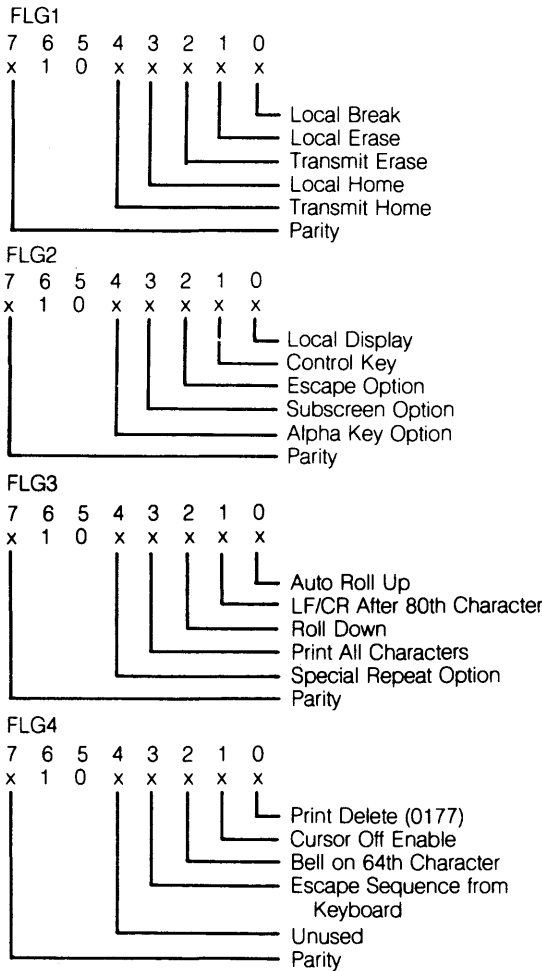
FLG1
7 6 5 4 3 2 1 0
x 1 0 x x x x x

Local Break
Local Erase
Transmit Erase
Local Home
Transmit Home
Parity

FLG2
7 6 5 4 3 2 1 0
x 1 0 x x x x x

Local Display
Control Key
Escape Option
Subscreen Option
Alpha Key Option
Parity

FLG3
7 6 5 4 3 2 1 0
x 1 0 x x x x x

Auto Roll Up
LF/CR After 80th Character
Roll Down
Print All Characters
Special Repeat Option
Parity

FLG4
7 6 5 4 3 2 1 0
x 1 0 x x x x x

Print Delete (0177)
Cursor Off Enable
Bell on 64th Character
Escape Sequence from Keyboard
Unused
Parity